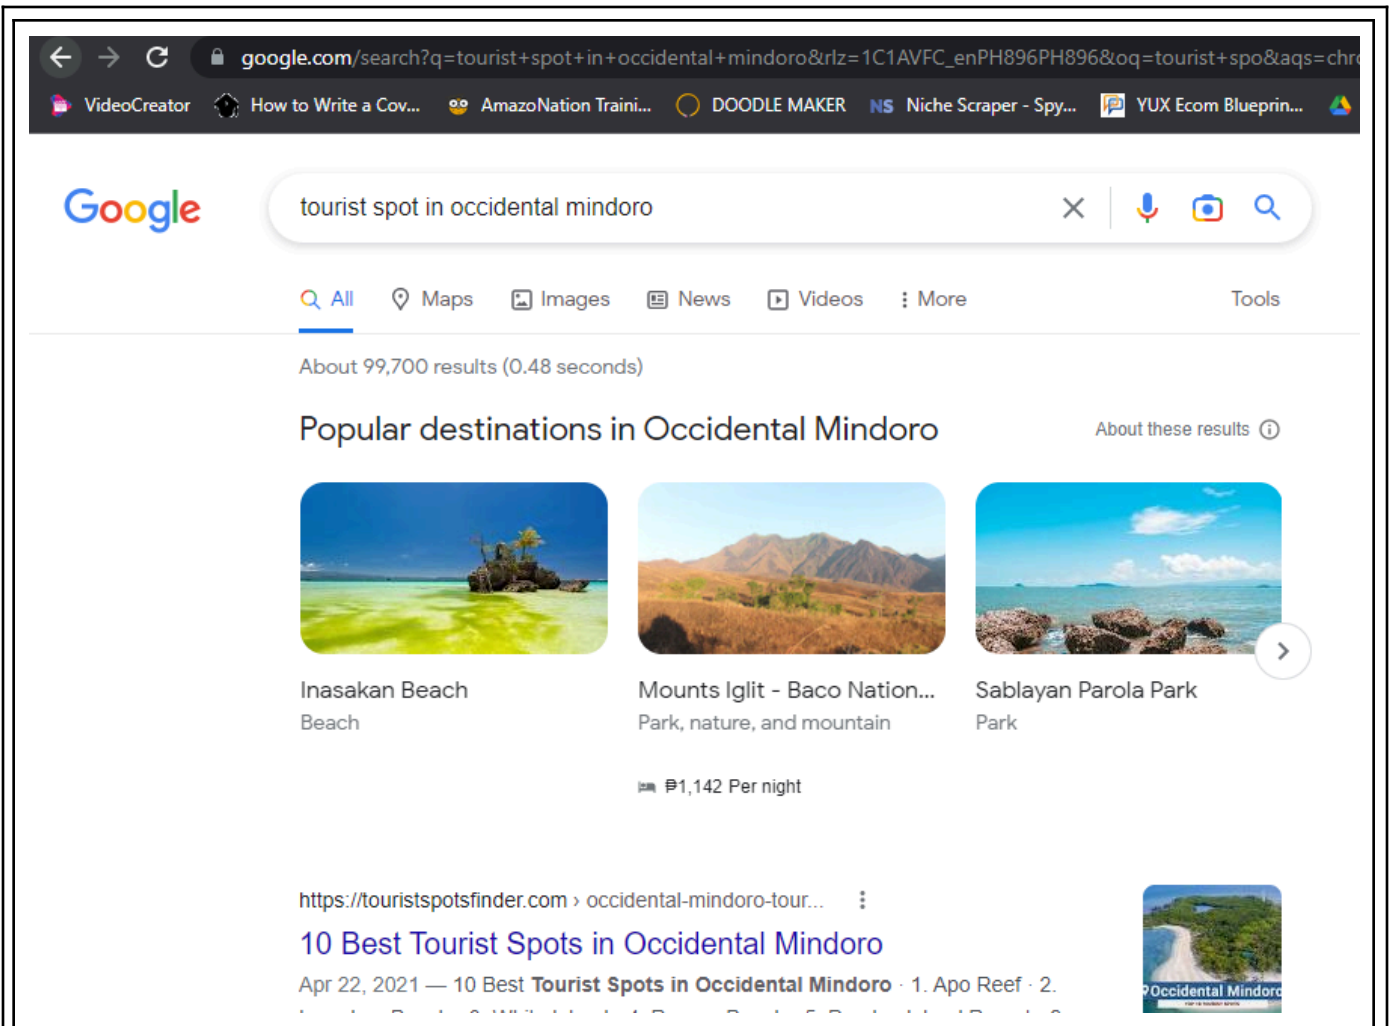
google.com/search?q=tourist+spot+in+occidental+mindoro&rlz=1C1AVFC_enPH896PH896&oq=tourist+spo&aqs=chr

VideoCreator How to Write a Cov... AmazoNation Traini... DOODLE MAKER NS Niche Scraper - Spy... YUX Ecom Blueprin...

Google

tourist spot in occidental mindoro

All Maps Images News Videos More Tools

About 99,700 results (0.48 seconds)

Popular destinations in Occidental Mindoro

About these results

Inasakan Beach
Beach

Mounts Iglit - Baco Nation...
Park, nature, and mountain

₱1,142 Per night

Sablayan Parola Park
Park

https://touristspotsfinder.com › occidental-mindoro-tour...

10 Best Tourist Spots in Occidental Mindoro

Apr 22, 2021 — 10 Best **Tourist Spots in Occidental Mindoro** · 1. Apo Reef · 2.

Occidental Mindoro

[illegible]